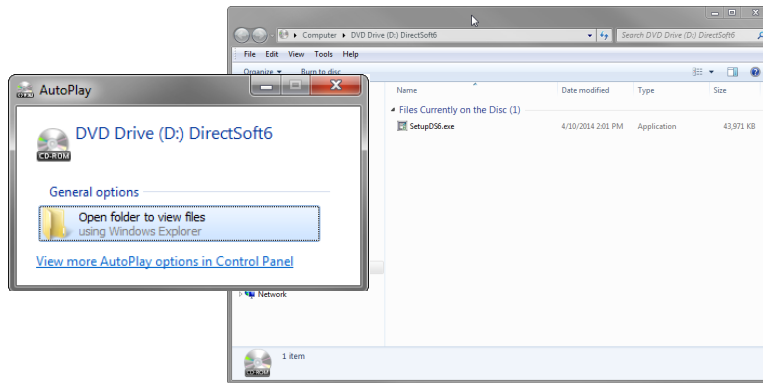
Computer ▸ DVD Drive (D:) DirectSoft6

Search DVD Drive (D:) DirectSoft6

File Edit View Tools Help

Organize ▾ Burn to disc

| Name | Date modified | Type | Size |
|---|---|---|---|
| Files Currently on the Disc (1) | | | |
| SetupDS6.exe | 4/10/2014 2:01 PM | Application | 43,971 KB |

Network

1 item

AutoPlay

DVD Drive (D:) DirectSoft6

CD-ROM

General options

Open folder to view files
using Windows Explorer

View more AutoPlay options in Control Panel